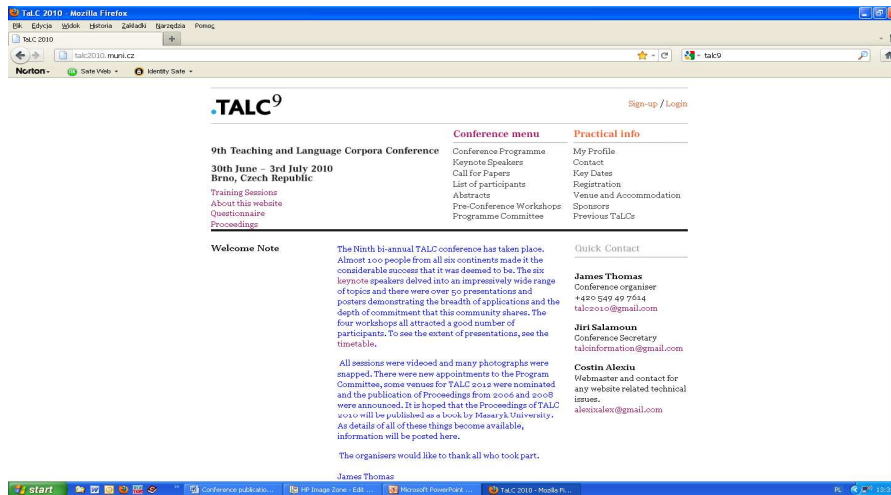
TaLC 2010 - Mozilla Firefox
Plik Edycja Widok Historia Zakładki Narzędzia Pomoc
TaLC 2010
talc2010.muni.cz
talc9
Norton · Safe Web · Identity Safe

.TALC$^9$

Sign-up / Login

9th Teaching and Language Corpora Conference

30th June – 3rd July 2010
Brno, Czech Republic

Training Sessions
About this website
Questionnaire
Proceedings

Conference menu
Conference Programme
Keynote Speakers
Call for Papers
List of participants
Abstracts
Pre-Conference Workshops
Programme Committee

Practical info
My Profile
Contact
Key Dates
Registration
Venue and Accommodation
Sponsors
Previous TaLCs

Welcome Note

The Ninth bi-annual TALC conference has taken place. Almost 100 people from all six continents made it the considerable success that it was deemed to be. The six keynote speakers delved into an impressively wide range of topics and there were over 50 presentations and posters demonstrating the breadth of applications and the depth of commitment that this community shares. The four workshops all attracted a good number of participants. To see the extent of presentations, see the timetable.

All sessions were videoed and many photographs were snapped. There were new appointments to the Program Committee, some venues for TALC 2012 were nominated and the publication of Proceedings from 2006 and 2008 were announced. It is hoped that the Proceedings of TALC 2010 will be published as a book by Masaryk University. As details of all of these things become available, information will be posted here.

The organisers would like to thank all who took part.

James Thomas

Quick Contact

James Thomas
Conference organiser
+420 549 49 7614
talc2010@gmail.com

Jiri Salamoun
Conference Secretary
talcinformation@gmail.com

Costin Alexiu
Webmaster and contact for any website related technical issues.
alexixalex@gmail.com

start
Conference publicatio...
HP Image Zone - Edit ...
Microsoft PowerPoint ...
TaLC 2010 - Mozilla Fi...
PL 13:3